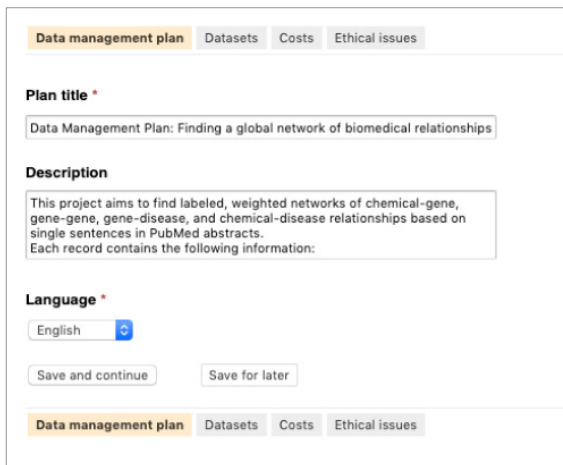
Data management plan Datasets Costs Ethical issues

Plan title *

Data Management Plan: Finding a global network of biomedical relationships

Description

This project aims to find labeled, weighted networks of chemical-gene, gene-gene, gene-disease, and chemical-disease relationships based on single sentences in PubMed abstracts.
Each record contains the following information:

Language *

English

Save and continue Save for later

Data management plan Datasets Costs Ethical issues